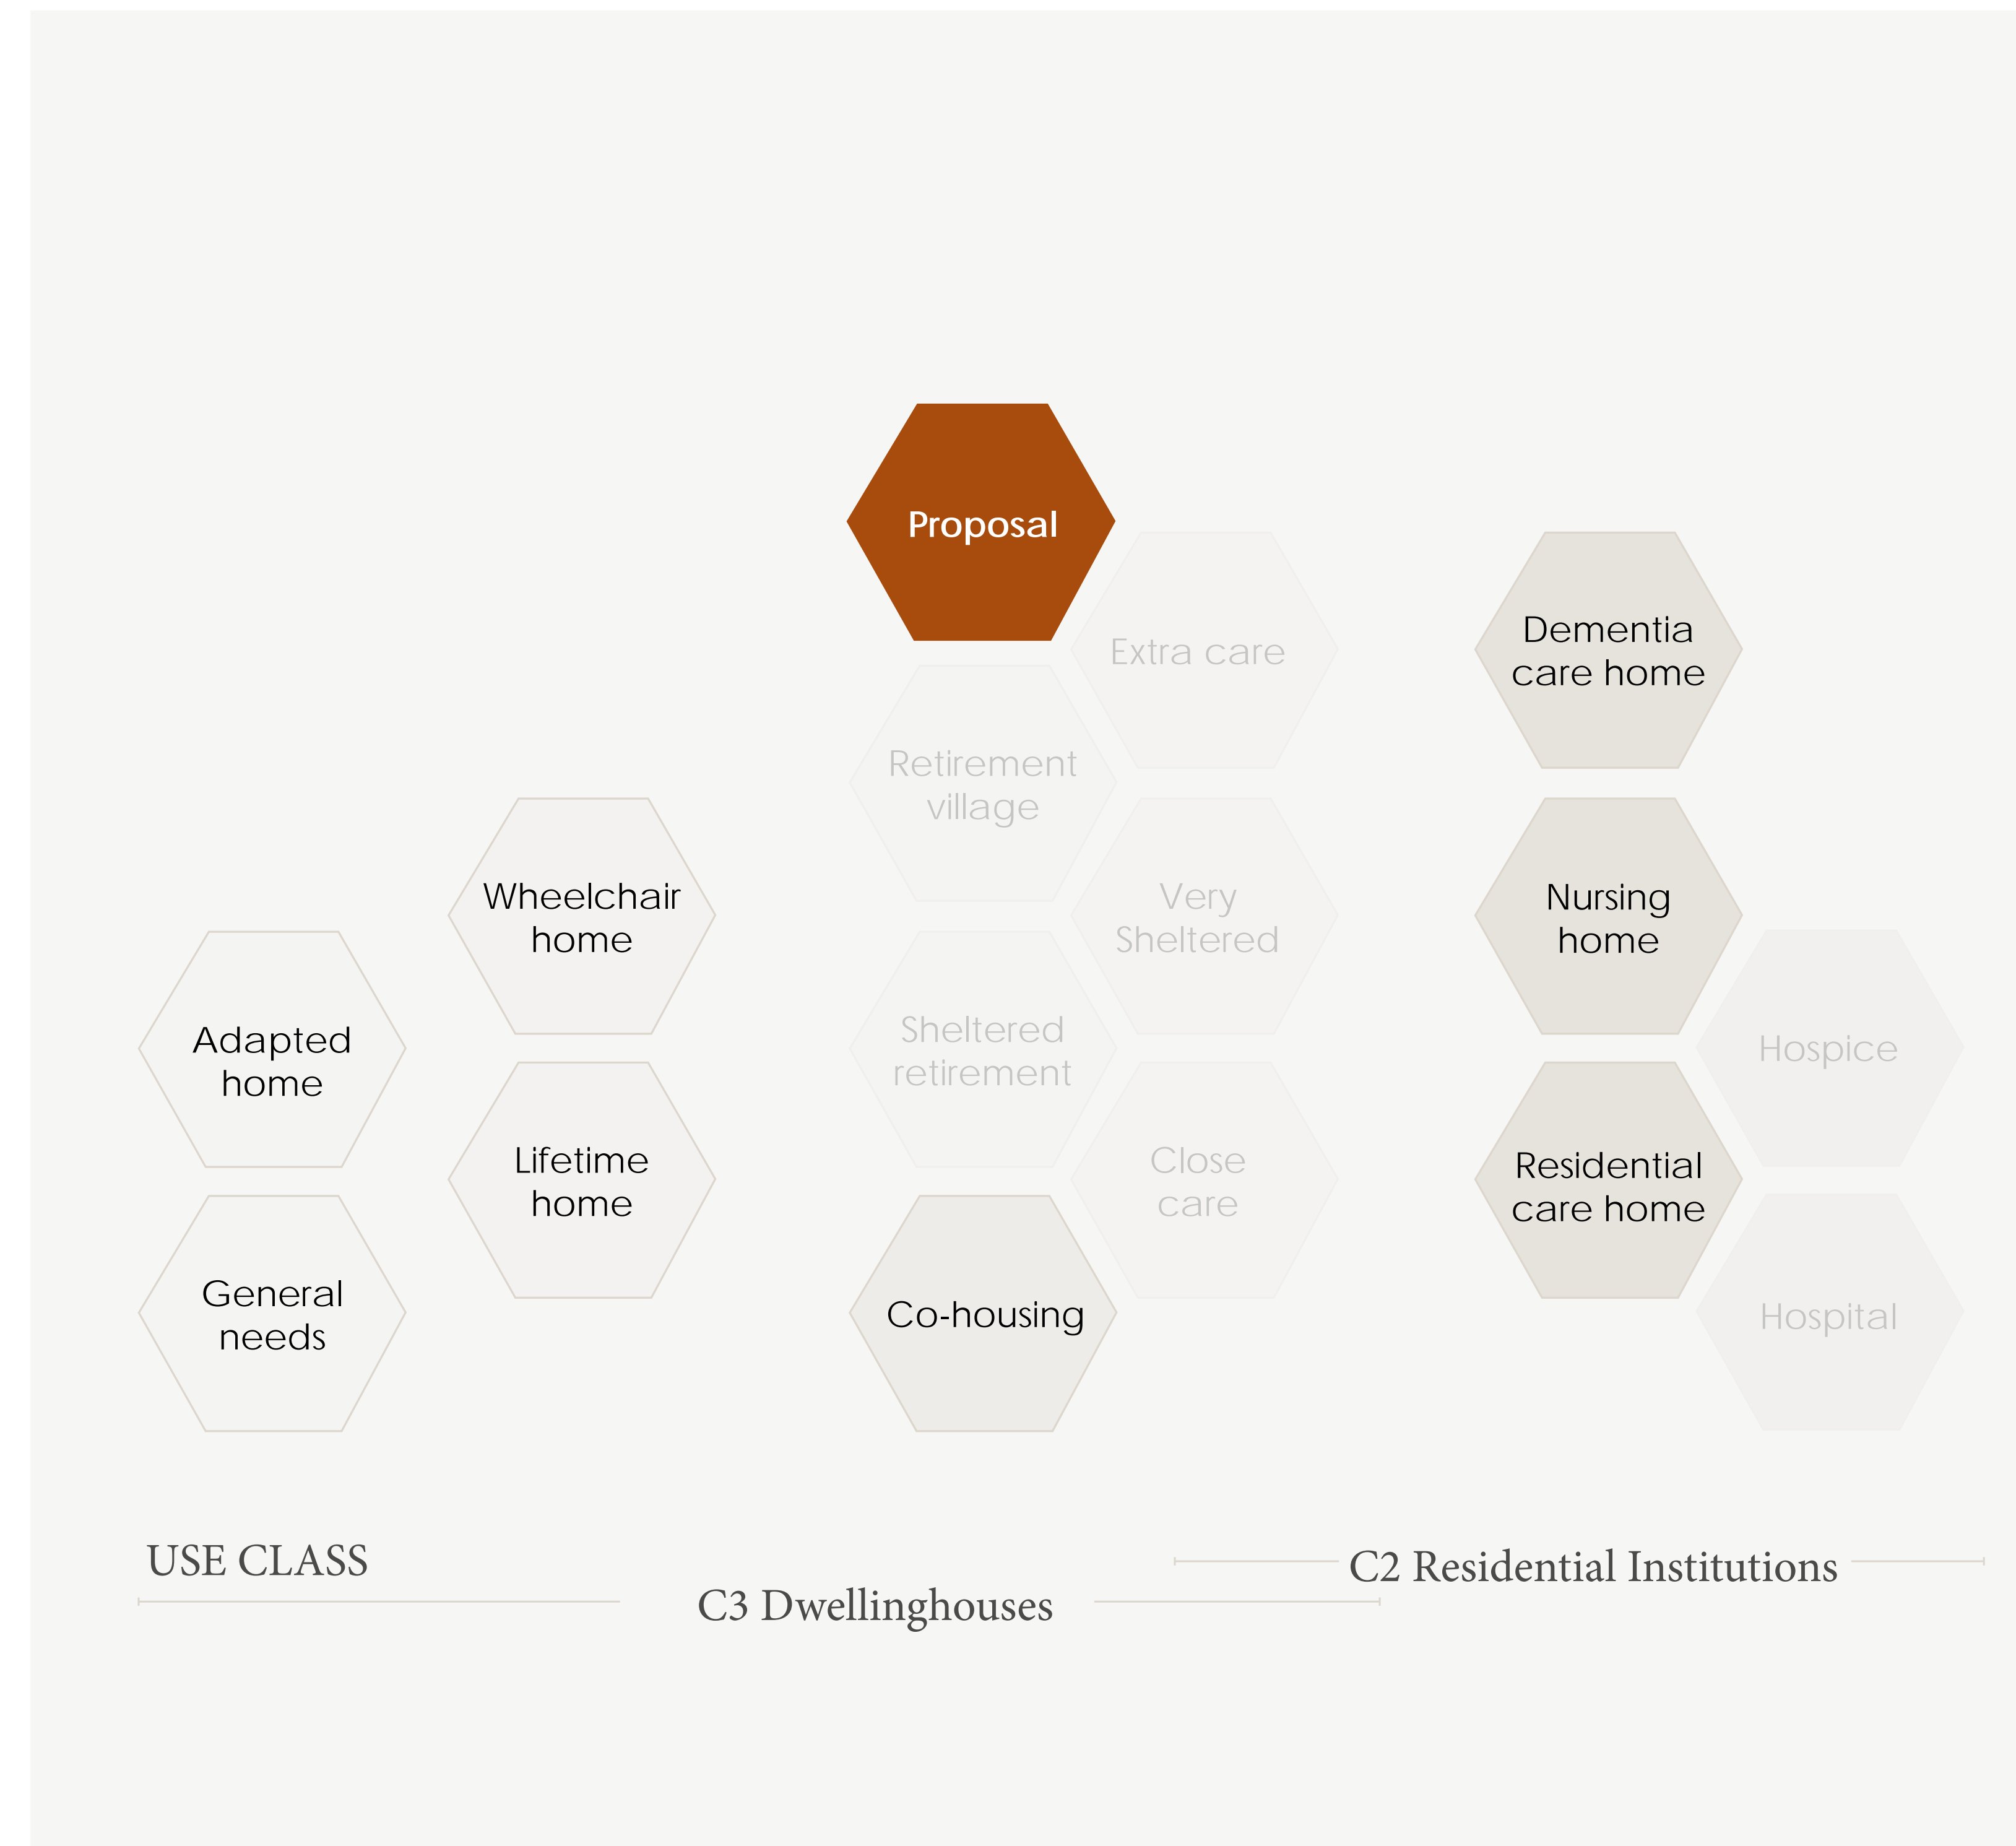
Proposal

Extra care

Dementia care home

Retirement village

Wheelchair home

Very Sheltered

Nursing home

Adapted home

Sheltered retirement

Hospice

Lifetime home

Close care

Residential care home

General needs

Co-housing

Hospital

USE CLASS

C3 Dwellinghouses

C2 Residential Institutions